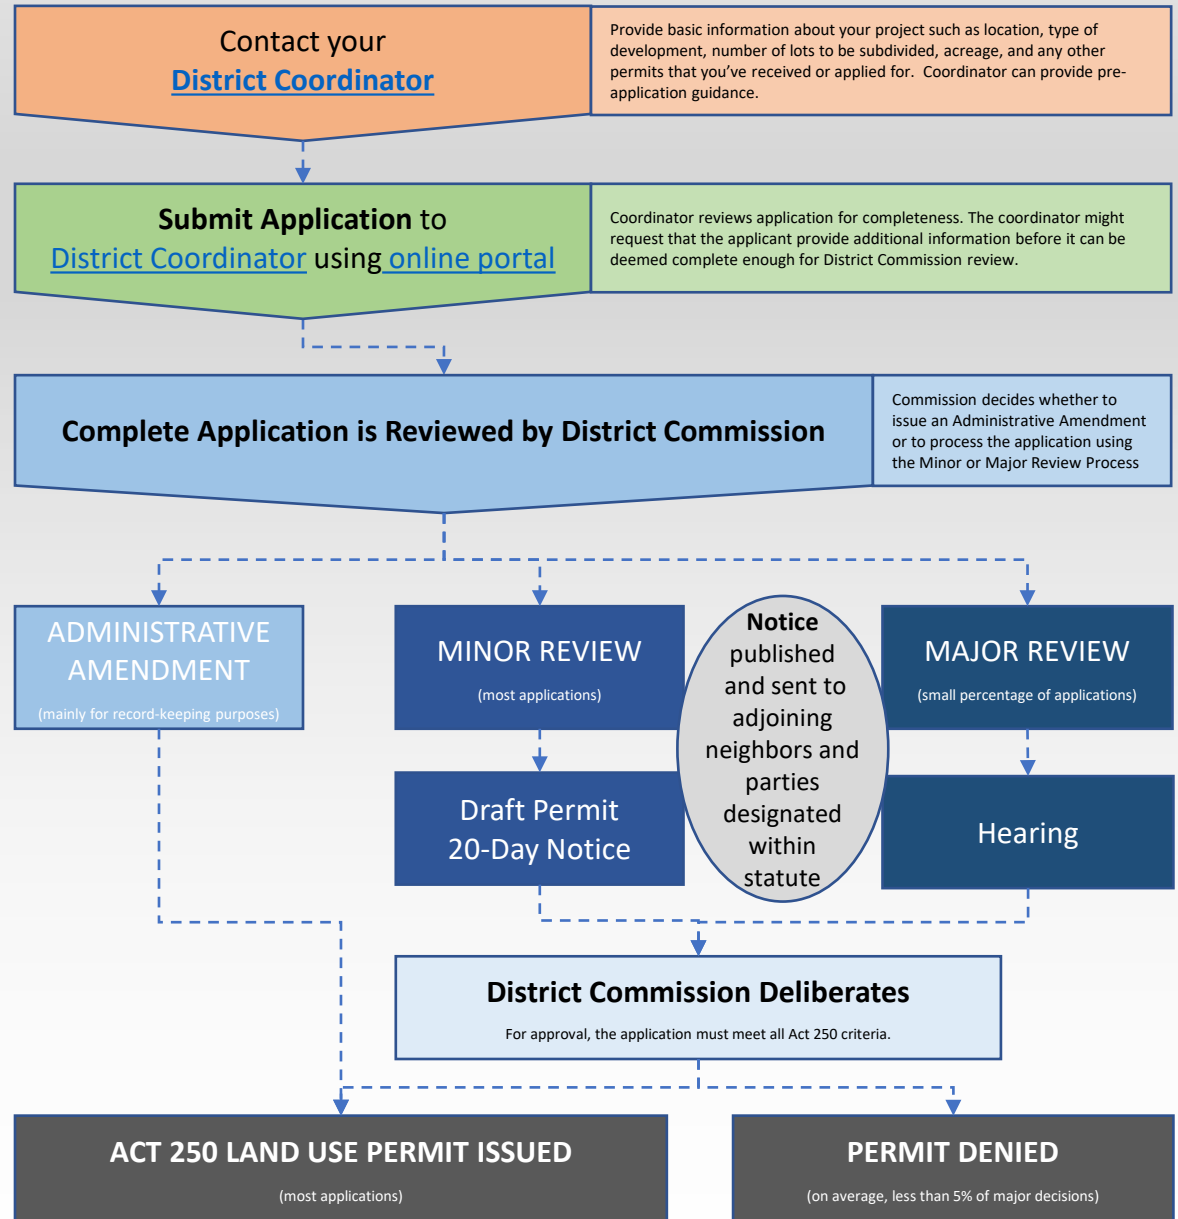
Contact your
District Coordinator

Provide basic information about your project such as location, type of development, number of lots to be subdivided, acreage, and any other permits that you've received or applied for. Coordinator can provide pre-application guidance.

Submit Application to
District Coordinator using online portal

Coordinator reviews application for completeness. The coordinator might request that the applicant provide additional information before it can be deemed complete enough for District Commission review.

Complete Application is Reviewed by District Commission

Commission decides whether to issue an Administrative Amendment or to process the application using the Minor or Major Review Process

ADMINISTRATIVE AMENDMENT
(mainly for record-keeping purposes)

MINOR REVIEW
(most applications)

Notice published and sent to adjoining neighbors and parties designated within statute

MAJOR REVIEW
(small percentage of applications)

Draft Permit
20-Day Notice

Hearing

District Commission Deliberates
For approval, the application must meet all Act 250 criteria.

ACT 250 LAND USE PERMIT ISSUED
(most applications)

PERMIT DENIED
(on average, less than 5% of major decisions)